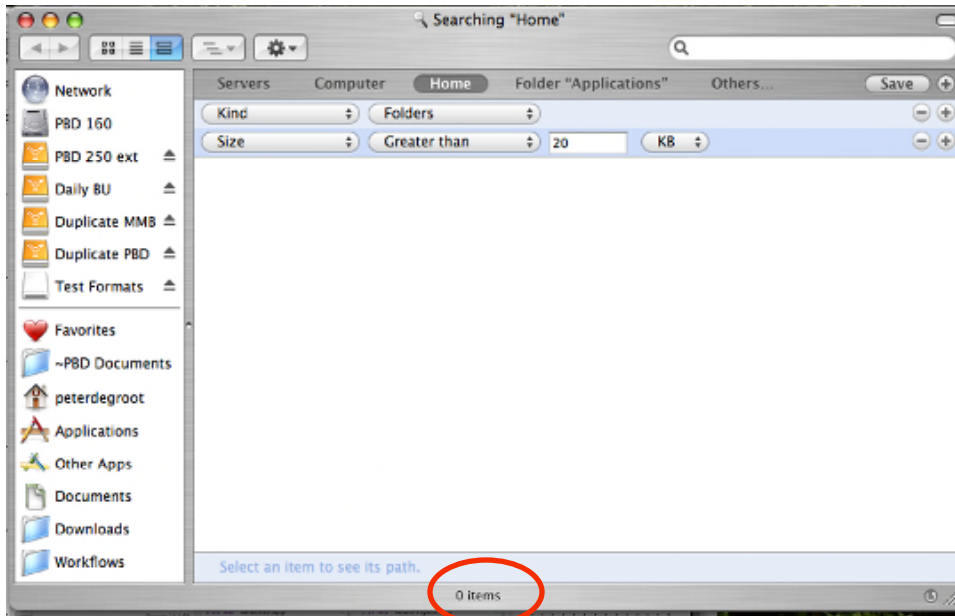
Searching "Home"

Network
PBD 160
PBD 250 ext
Daily BU
Duplicate MMB
Duplicate PBD
Test Formats

Favorites
~PBD Documents
peterdegroot
Applications
Other Apps
Documents
Downloads
Workflows

Servers Computer Home Folder "Applications" Others... Save

Kind Folders
Size Greater than 20 KB

Select an item to see its path.

0 items